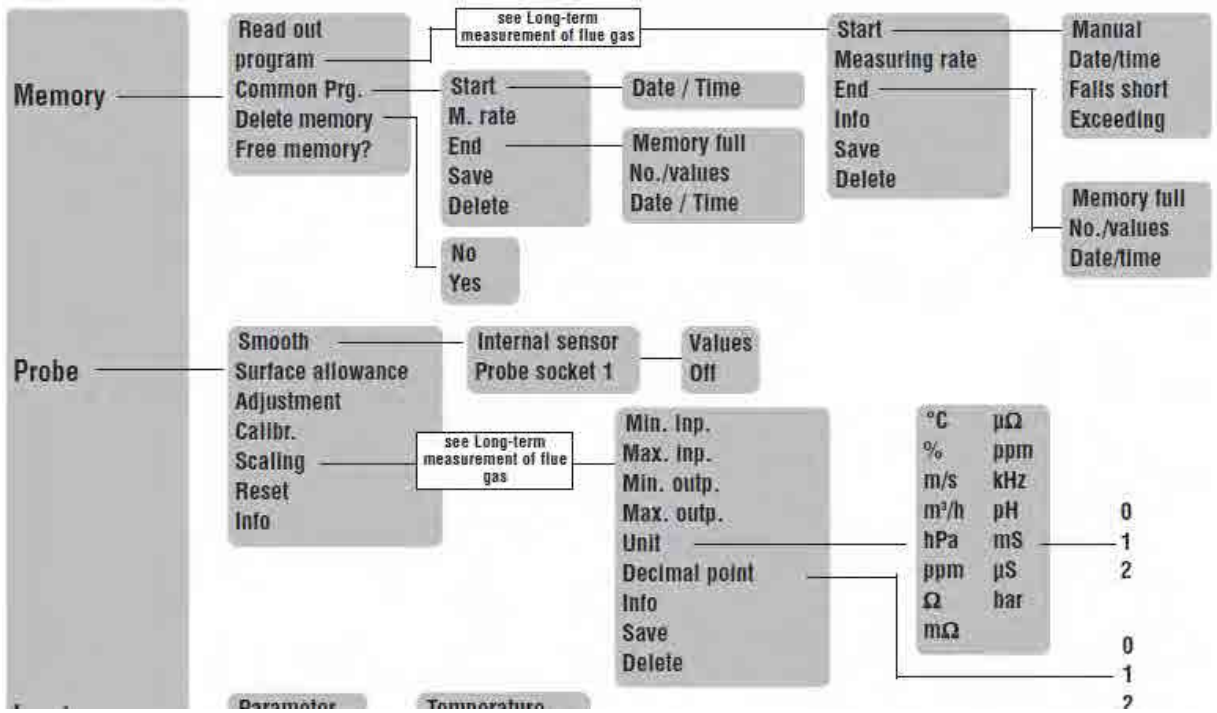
Memory

Read out program
Common Prg.
Delete memory
Free memory?

see Long-term measurement of flue gas

Start
Measuring rate
End
Info
Save
Delete

Manual
Date/time
Falls short
Exceeding

Start
M. rate
End
Save
Delete

Date / Time

Memory full
No./values
Date / Time

Memory full
No./values
Date/time

No
Yes

Probe

Smooth
Surface allowance
Adjustment
Calibr.
Scaling
Reset
Info

Internal sensor
Probe socket 1

Values
Off

see Long-term measurement of flue gas

Min. Inp.
Max. inp.
Min. outp.
Max. outp.
Unit
Decimal point
Info
Save
Delete

| | |
|---|---|
| °C | µΩ |
| % | ppm |
| m/s | kHz |
| m³/h | pH |
| hPa | mS |
| ppm | µS |
| Ω | bar |
| mΩ | |

0
1
2

0
1
2

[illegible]
Parameter
Temperature